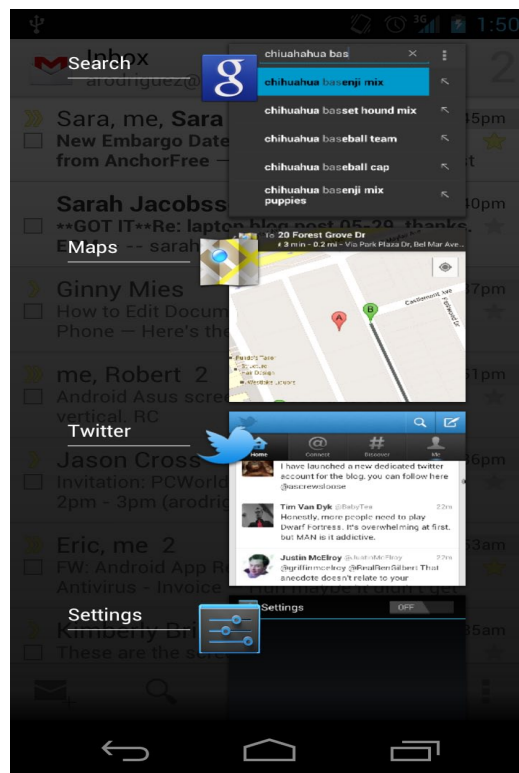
1:50

Inbox
arodriguez@

2

Search

chiuahahua bas

chihuahua basenji mix

chihuahua basset hound mix

chihuahua baseball team

chihuahua baseball cap

chihuahua basenji mix puppies

Sara, me, Sara
New Embargo Date
from AnchorFree —

5pm

Sarah Jacobss
**GOT IT**Re: laptop blog post 05-29, thanks, Bra — sarah

40pm

Maps

To 20 Forest Grove Dr
3 min - 0.2 mi - Via Park Plaza Dr, Bel Mar Ave...

Ginny Mies
How to Edit Docum
Phone — Here's th

47pm

me, Robert 2
Android Asus scre
vertical. RC

51pm

Twitter

Home
Connect
Discover
Me

I have launched a new dedicated twitter account for the blog, you can follow here @ascrewsloose

Tim Van Dyk @BabyTea 22m
Honestly, more people need to play Dwarf Fortress. It's overwhelming at first, but MAN is it addictive.

Justin McElroy @JustinMcElroy 22m
@griffinmcelroy @RealBenGilbert: That anecdote doesn't relate to your

Jason Cross
Invitation: PCWorld
2pm - 3pm (arodri

6pm

Eric, me 2
FW: Android App R
Antivirus - Invoice

3am

Settings

Settings

OFF

Kimberly Bri
These are the scre

5am